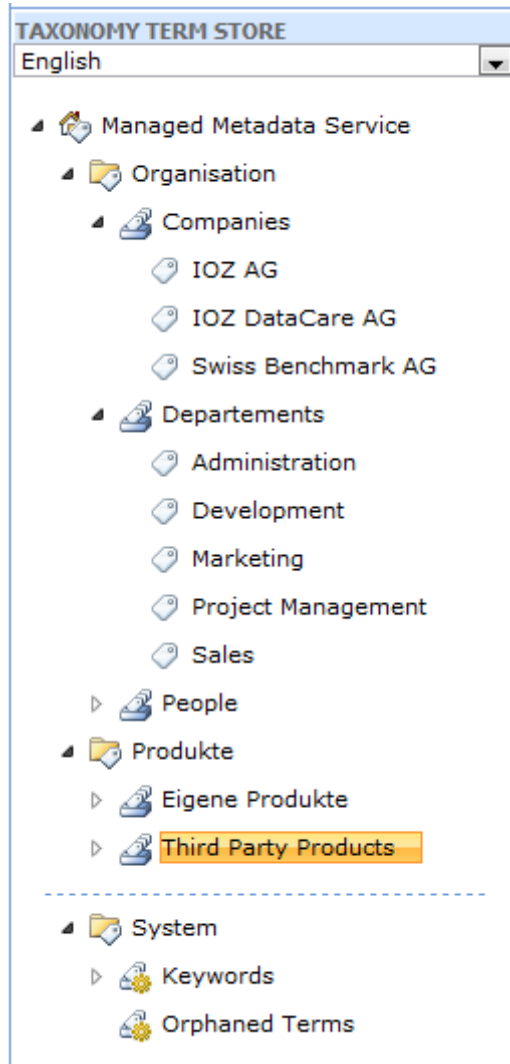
TAXONOMY TERM STORE
English

Managed Metadata Service
Organisation
Companies
IOZ AG
IOZ DataCare AG
Swiss Benchmark AG
Departements
Administration
Development
Marketing
Project Management
Sales
People
Produkte
Eigene Produkte
Third Party Products
System
Keywords
Orphaned Terms